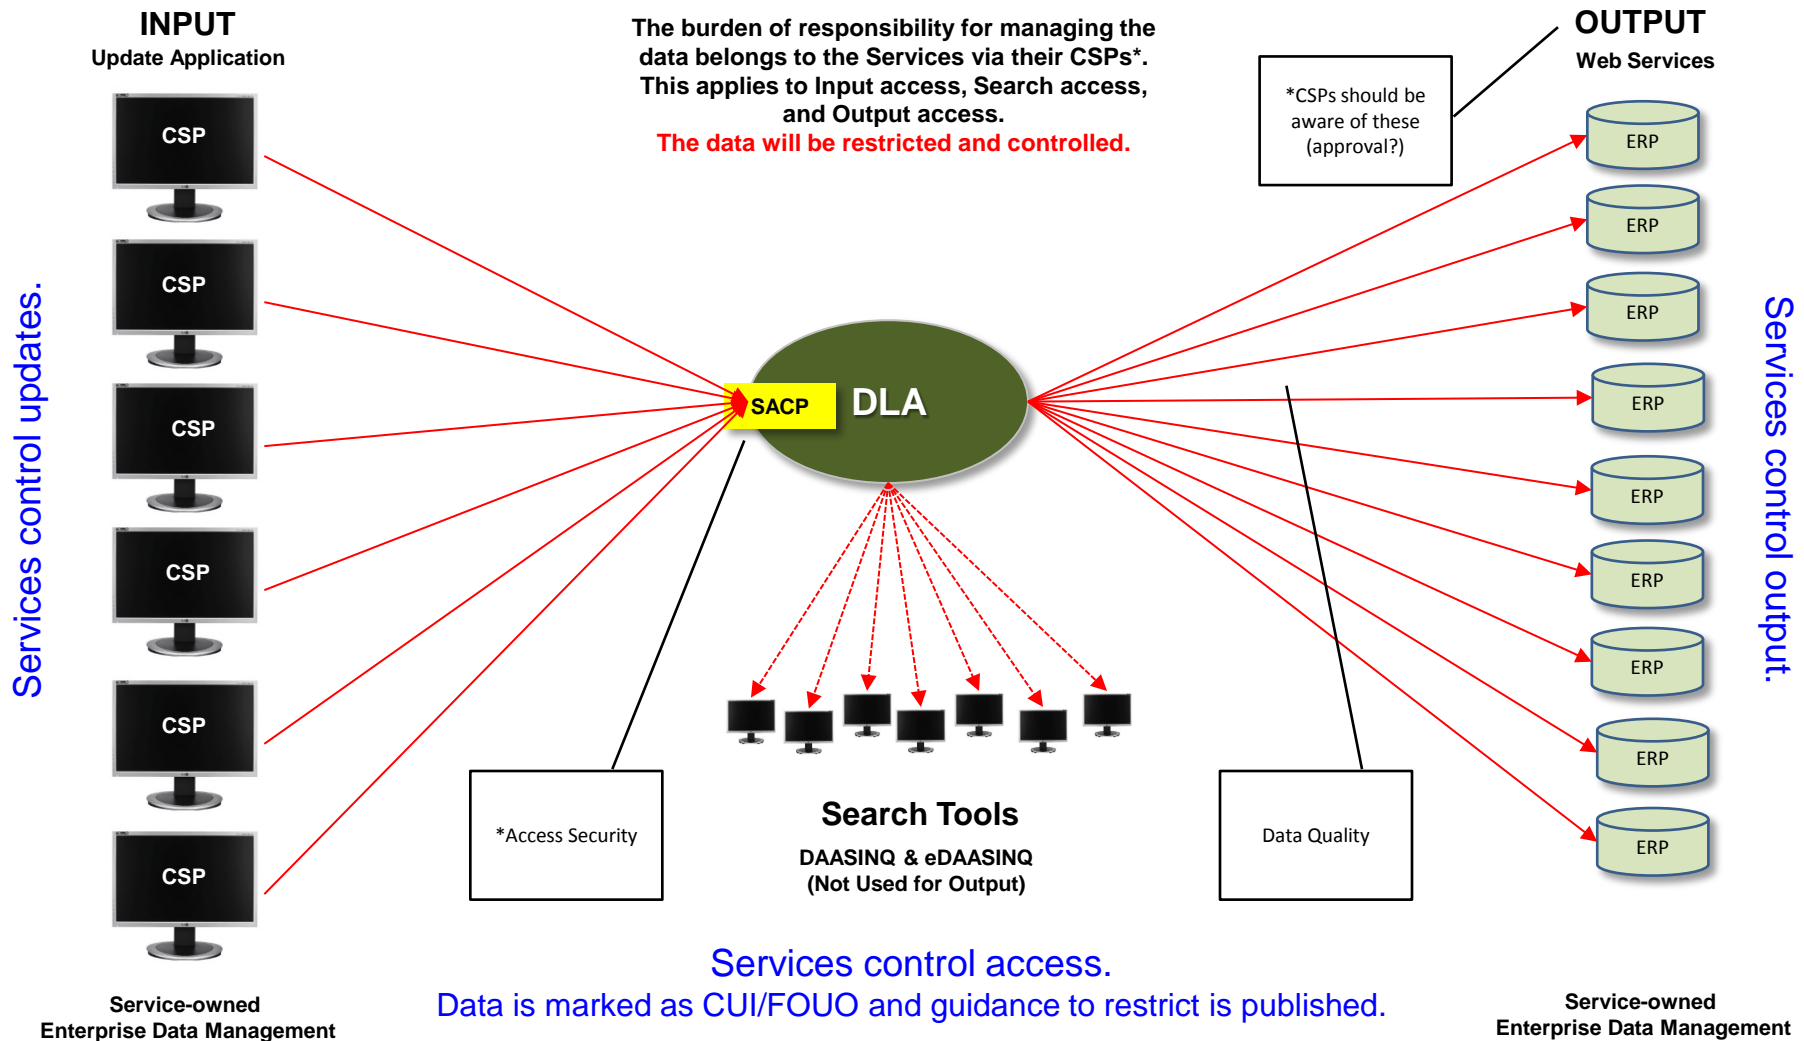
INPUT
Update Application

The burden of responsibility for managing the data belongs to the Services via their CSPs*. This applies to Input access, Search access, and Output access.
The data will be restricted and controlled.

*CSPs should be aware of these (approval?)

OUTPUT
Web Services

Services control updates.

CSP

CSP

CSP

CSP

CSP

CSP

SACP

DLA

ERP

ERP

ERP

ERP

ERP

ERP

ERP

ERP

ERP

Services control output.

*Access Security

Search Tools
DAASINQ & eDAASINQ
(Not Used for Output)

Data Quality

Services control access.
Data is marked as CUI/FOUO and guidance to restrict is published.

Service-owned
Enterprise Data Management

Service-owned
Enterprise Data Management